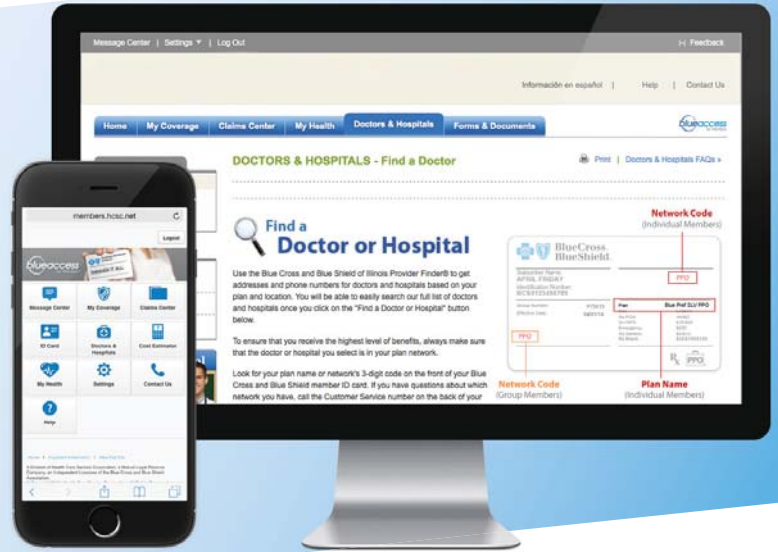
Message Center | Settings ▼ | Log Out

Feedback

Información en español | Help | Contact Us

Home | My Coverage | Claims Center | My Health | Doctors & Hospitals | Forms & Documents

blueaccess

DOCTORS & HOSPITALS - Find a Doctor

Print | Doctors & Hospitals FAQs »

Find a Doctor or Hospital

Use the Blue Cross and Blue Shield of Illinois Provider Finder® to get addresses and phone numbers for doctors and hospitals based on your plan and location. You will be able to easily search our full list of doctors and hospitals once you click on the "Find a Doctor or Hospital" button below.

To ensure that you receive the highest level of benefits, always make sure that the doctor or hospital you select is in your plan network.

Look for your plan name or network's 3-digit code on the front of your Blue Cross and Blue Shield member ID card. If you have questions about which network you have, call the Customer Service number on the back of your

Network Code
(Individual Members)

BlueCross BlueShield

APRIL FRIDAY

PPO

Plan Blue Pref SLV PPO

PPO

Network Code
(Group Members)

Plan Name
(Individual Members)

members.hcsc.net

Logout

blueaccess

Message Center | My Coverage | Claims Center

ID Card | Doctors & Hospitals | Cost Estimator

My Health | Settings | Contact Us

Help